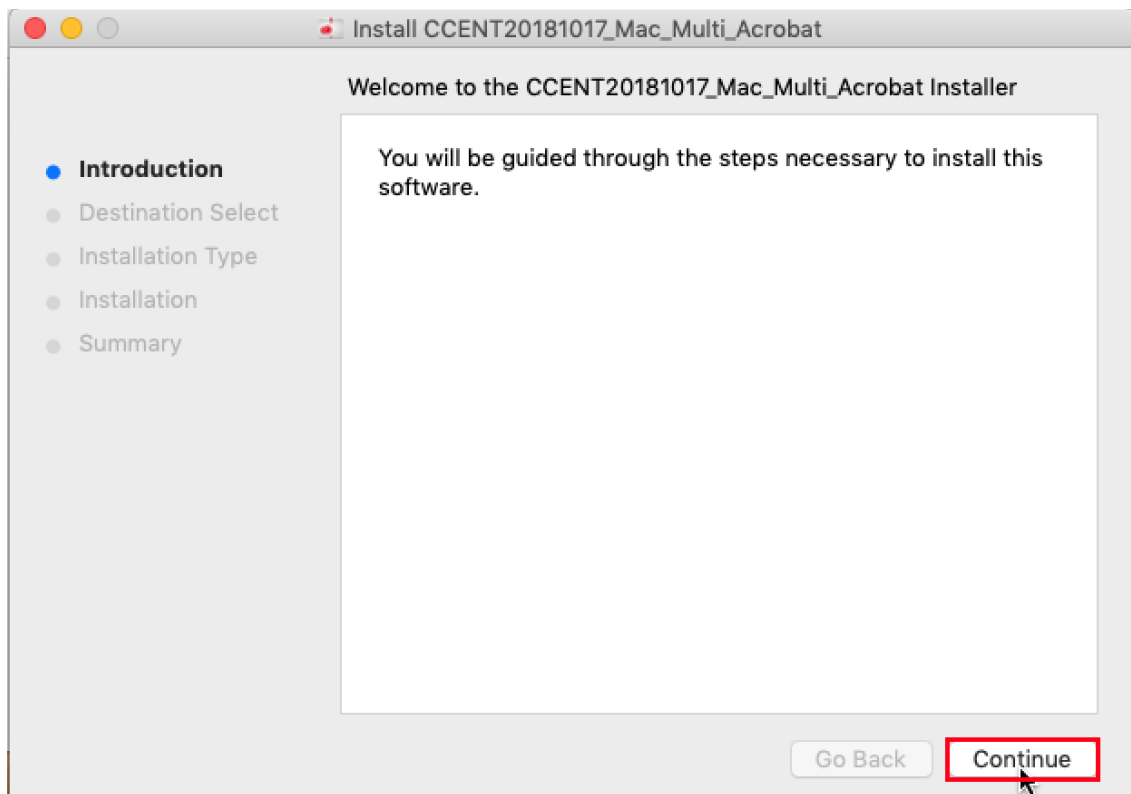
Install CCENT20181017_Mac_Multi_Acrobat

Welcome to the CCENT20181017_Mac_Multi_Acrobat Installer

Introduction
Destination Select
Installation Type
Installation
Summary

You will be guided through the steps necessary to install this software.

Go Back
Continue